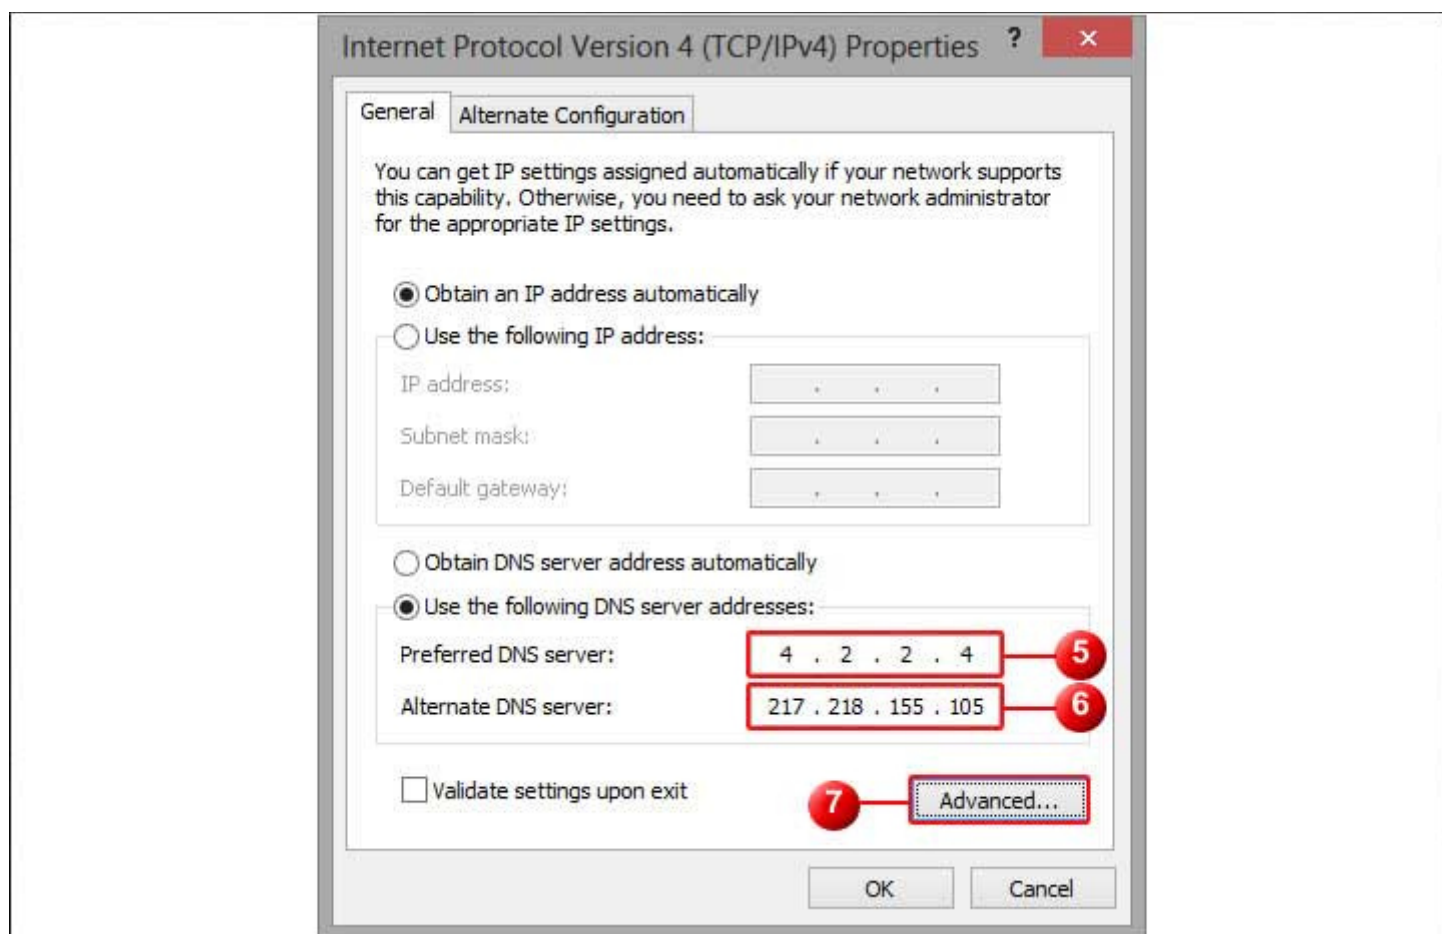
Internet Protocol Version 4 (TCP/IPv4) Properties ? ×

General Alternate Configuration

You can get IP settings assigned automatically if your network supports this capability. Otherwise, you need to ask your network administrator for the appropriate IP settings.

Obtain an IP address automatically
Use the following IP address:
IP address: . . .
Subnet mask: . . .
Default gateway: . . .

Obtain DNS server address automatically
Use the following DNS server addresses:
Preferred DNS server: 4 . 2 . 2 . 4
5
Alternate DNS server: 217 . 218 . 155 . 105
6

Validate settings upon exit
7
Advanced...

OK Cancel